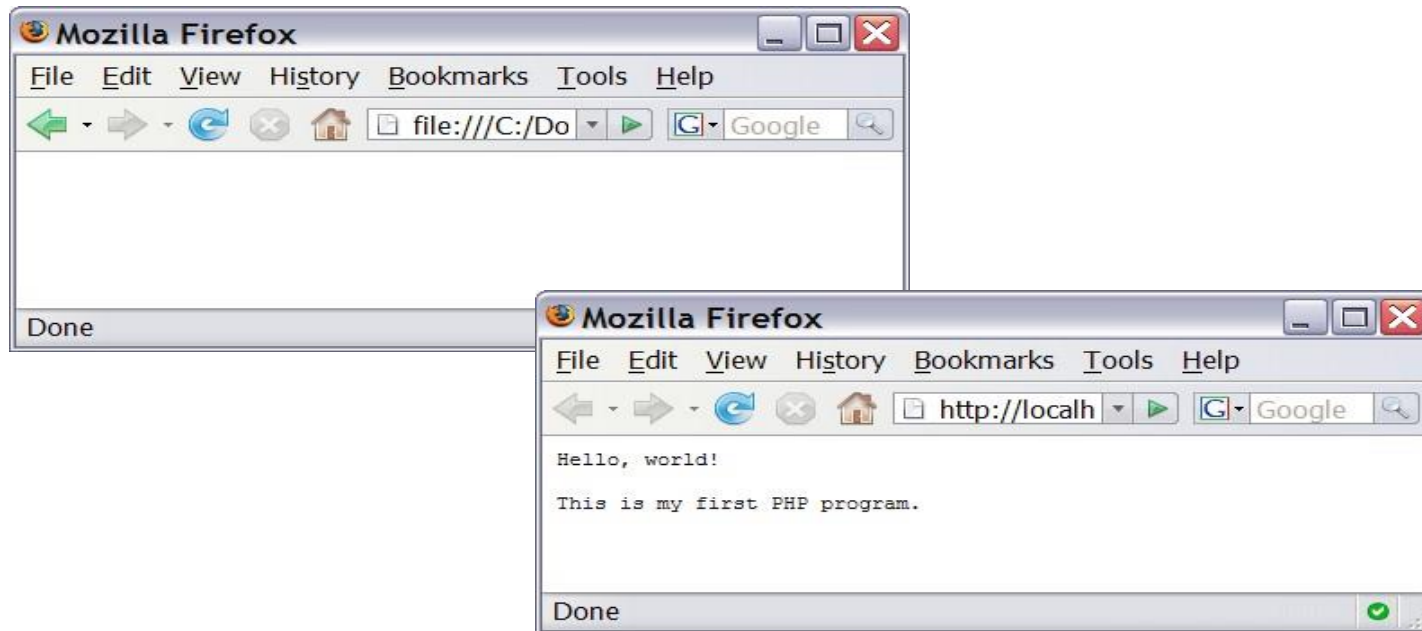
Mozilla Firefox
File Edit View History Bookmarks Tools Help
file:///C:/Do
Google
Done

Mozilla Firefox
File Edit View History Bookmarks Tools Help
http://localh
Google
Hello, world!

This is my first PHP program.
Done